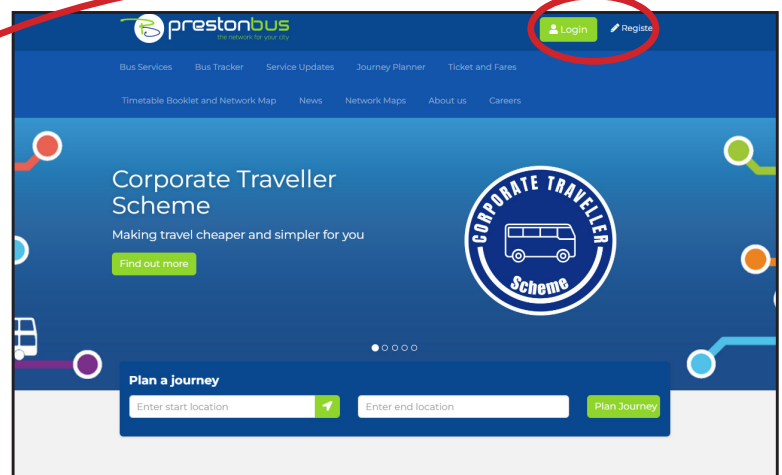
prestonbus
the network for your city

Login
Registe

Bus Services Bus Tracker Service Updates Journey Planner Ticket and Fares

Timetable Booklet and Network Map News Network Maps About us Careers

Corporate Traveller Scheme

Making travel cheaper and simpler for you

Find out more

CORPORATE TRAVELLER

Scheme

Plan a journey

Enter start location

Enter end location

Plan Journey